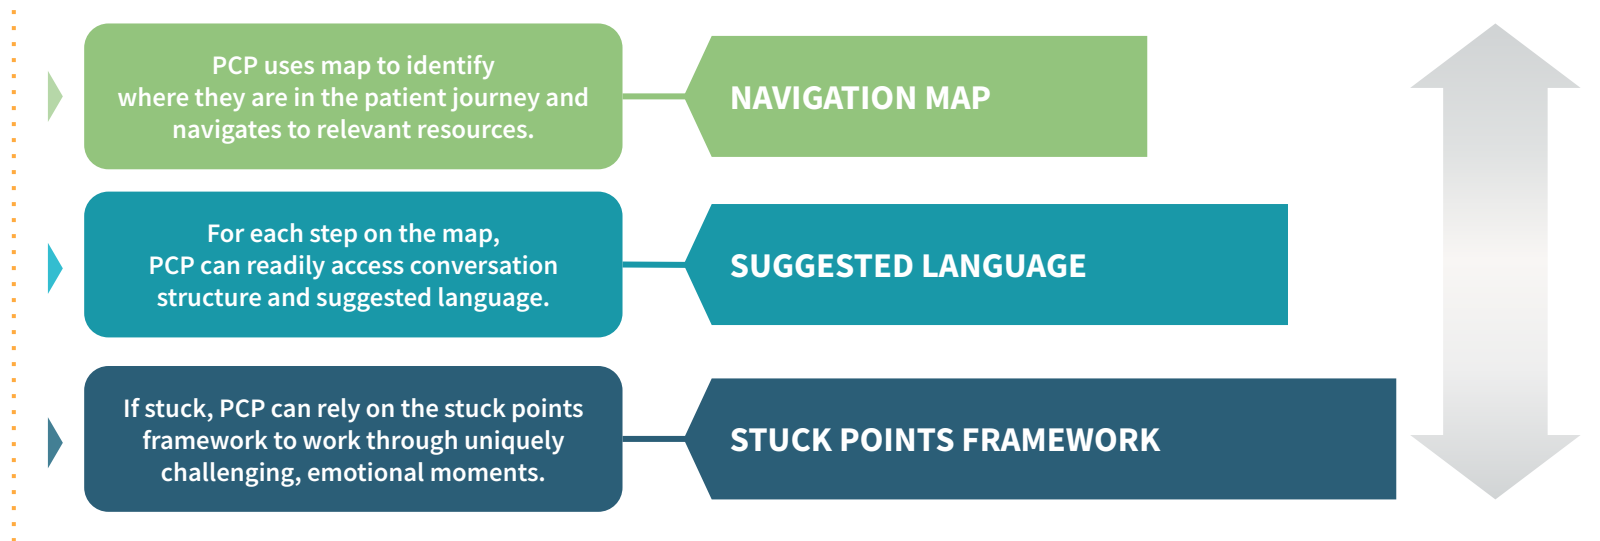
PCP uses map to identify where they are in the patient journey and navigates to relevant resources.

NAVIGATION MAP

For each step on the map, PCP can readily access conversation structure and suggested language.

SUGGESTED LANGUAGE

If stuck, PCP can rely on the stuck points framework to work through uniquely challenging, emotional moments.

STUCK POINTS FRAMEWORK